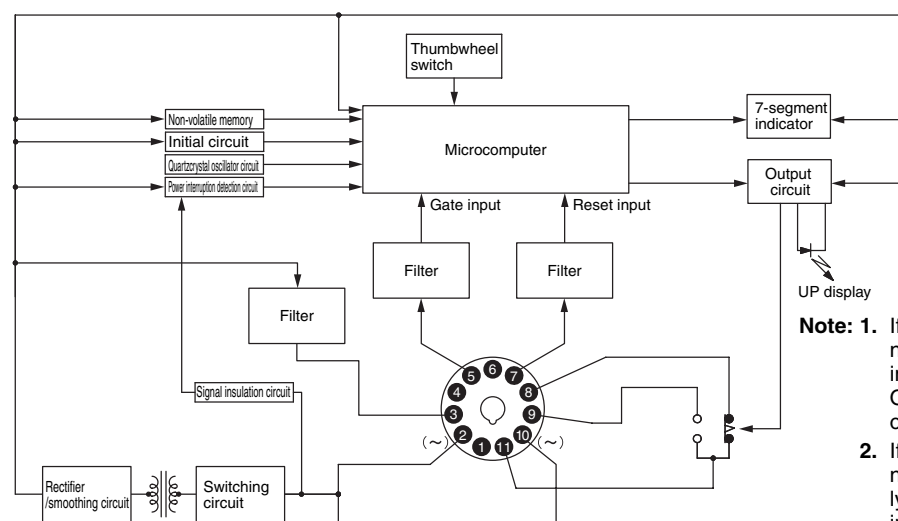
Thumbwheel switch

Non-volatile memory

Initial circuit

Quartzcrystal oscillator circuit

Power interruption detection circuit

Microcomputer

7-segment indicator

Output circuit

Gate input

Reset input

Filter

Filter

Filter

UP display

Signal insulation circuit

5 6 7 8 4 3 9 2 1 11 10

(~)

(~)

Rectifier /smoothing circuit

Switching circuit

Note: 1. I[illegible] n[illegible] in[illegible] C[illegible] c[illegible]

2. I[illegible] n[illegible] ly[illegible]